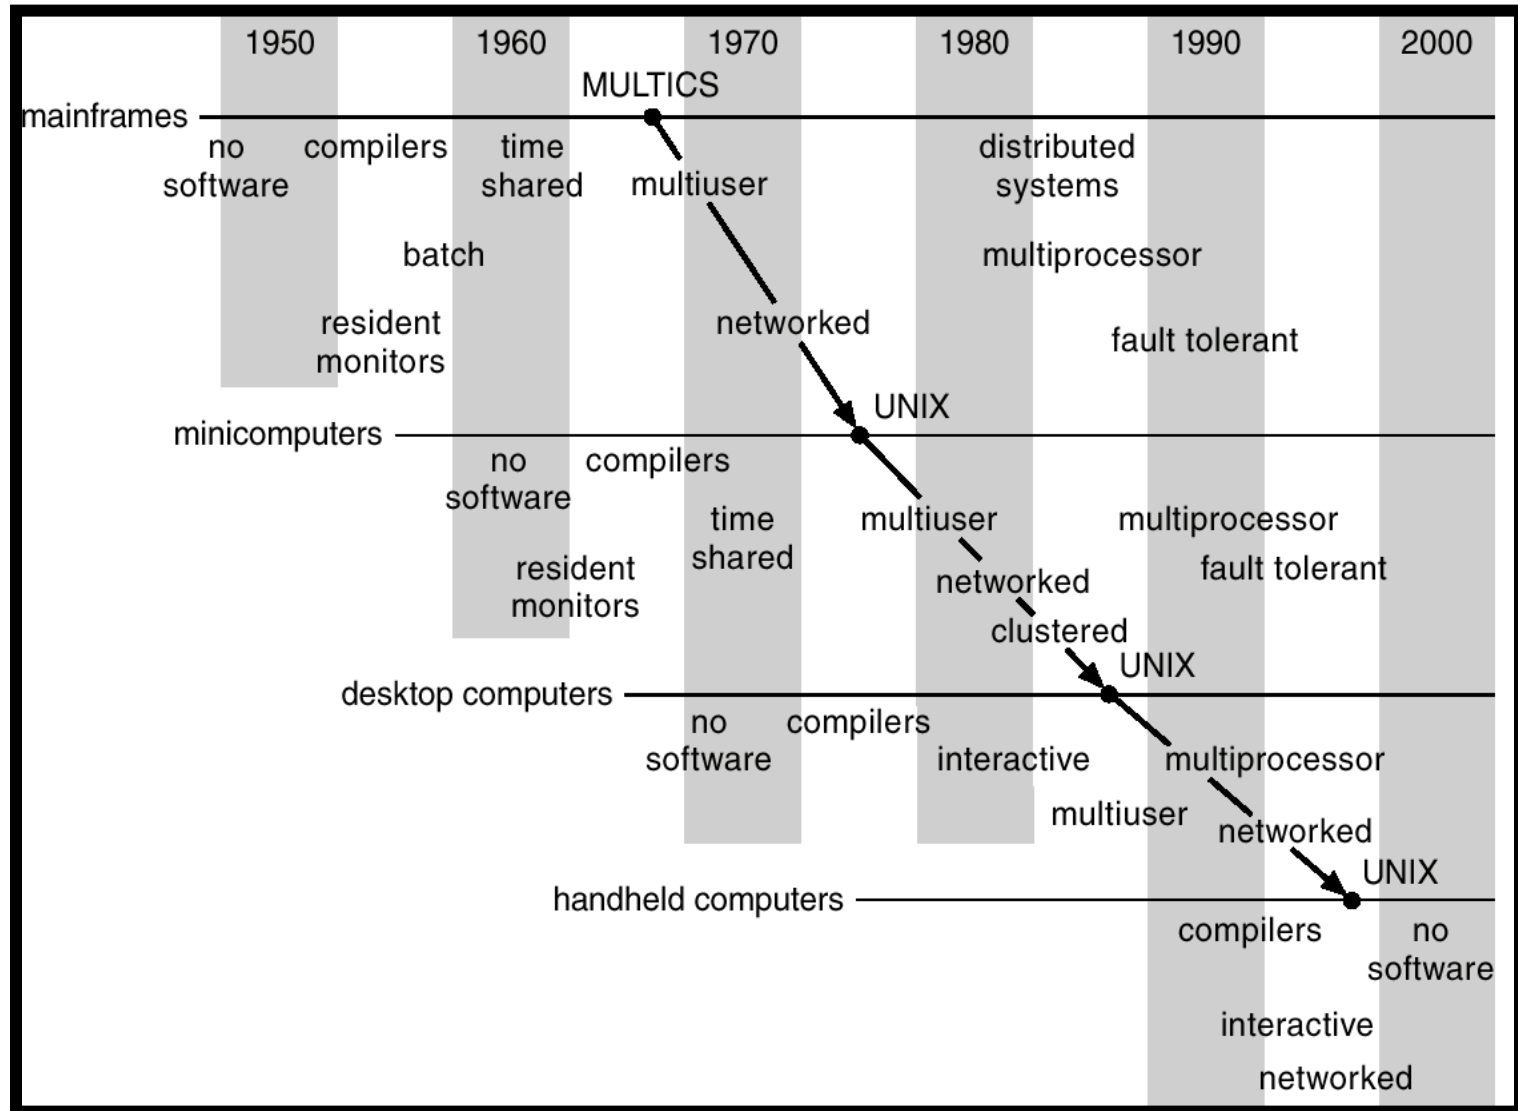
1950 1960 1970 1980 1990 2000

MULTICS

mainframes

no software

compilers

time shared

multiuser

distributed systems

batch

multiprocessor

resident monitors

networked

fault tolerant

UNIX

minicomputers

no software

compilers

time shared

multiuser

multiprocessor

resident monitors

networked

fault tolerant

clustered

UNIX

desktop computers

no software

compilers

interactive

multiprocessor

multiuser

networked

UNIX

handheld computers

compilers

no software

interactive

networked